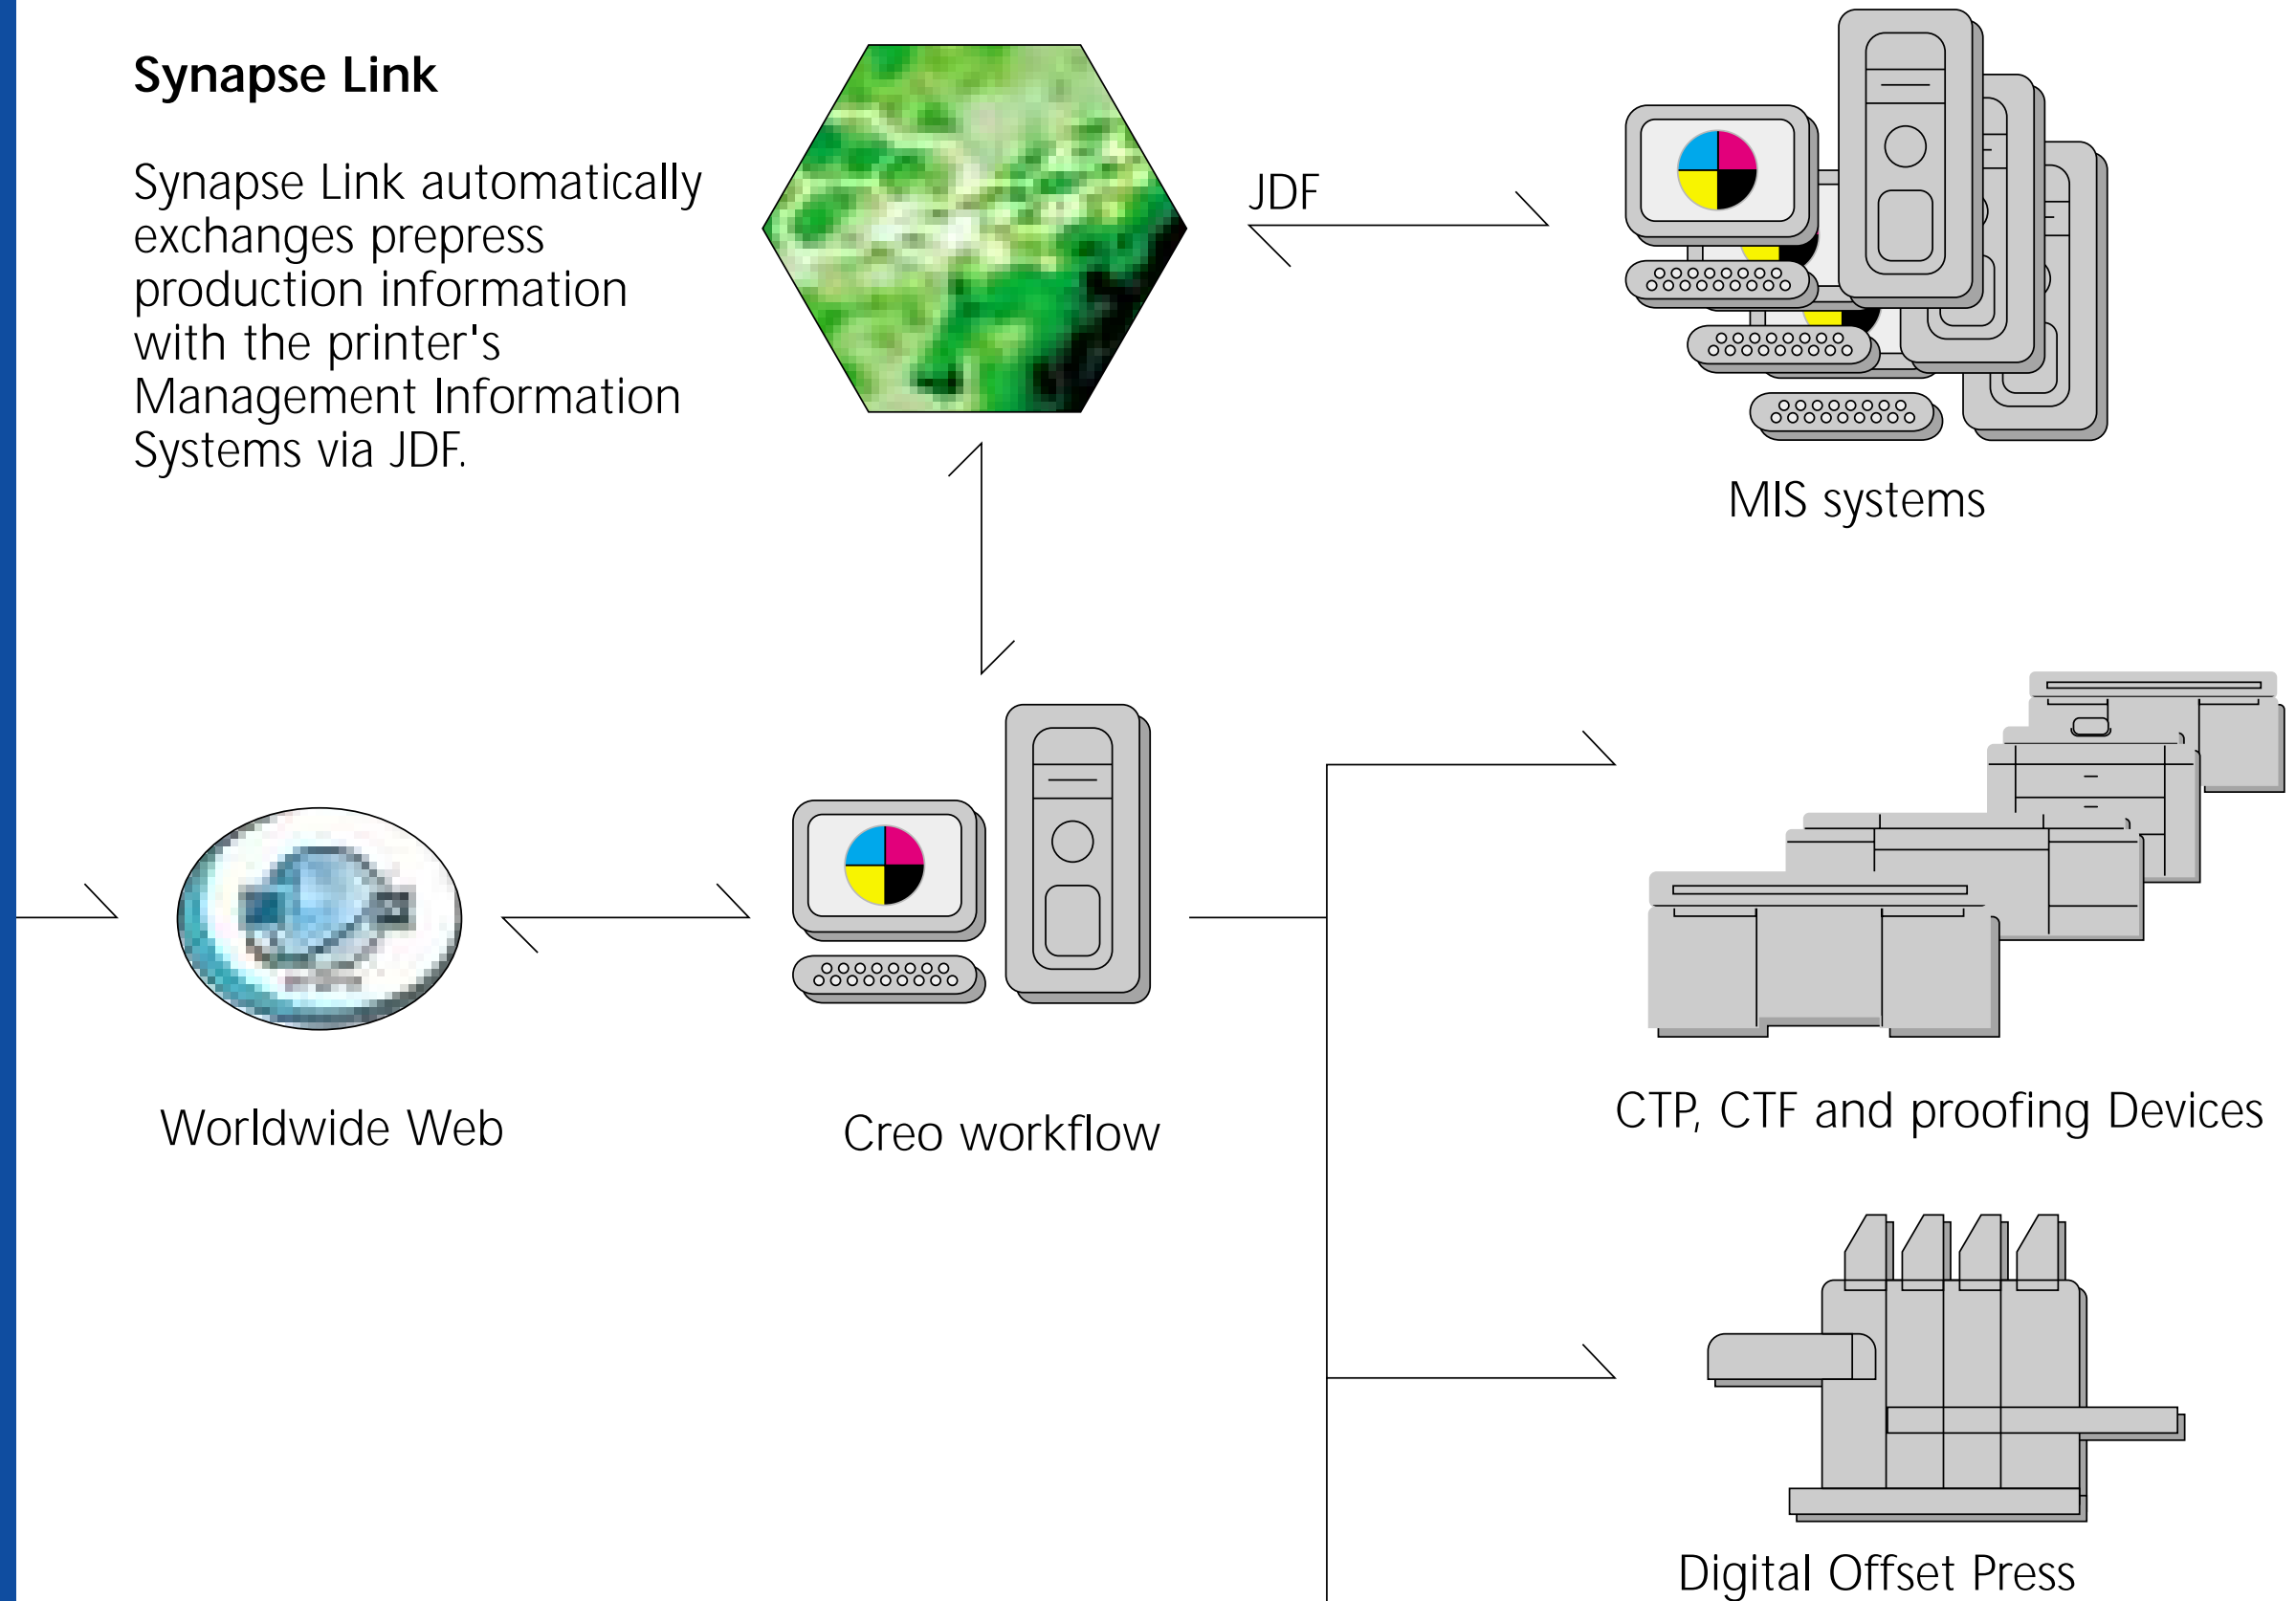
**Synapse Link**

Synapse Link automatically exchanges prepress production information with the printer's Management Information Systems via JDF.

JDF

MIS systems

Worldwide Web

Creo workflow

CTP, CTF and proofing Devices

Digital Offset Press